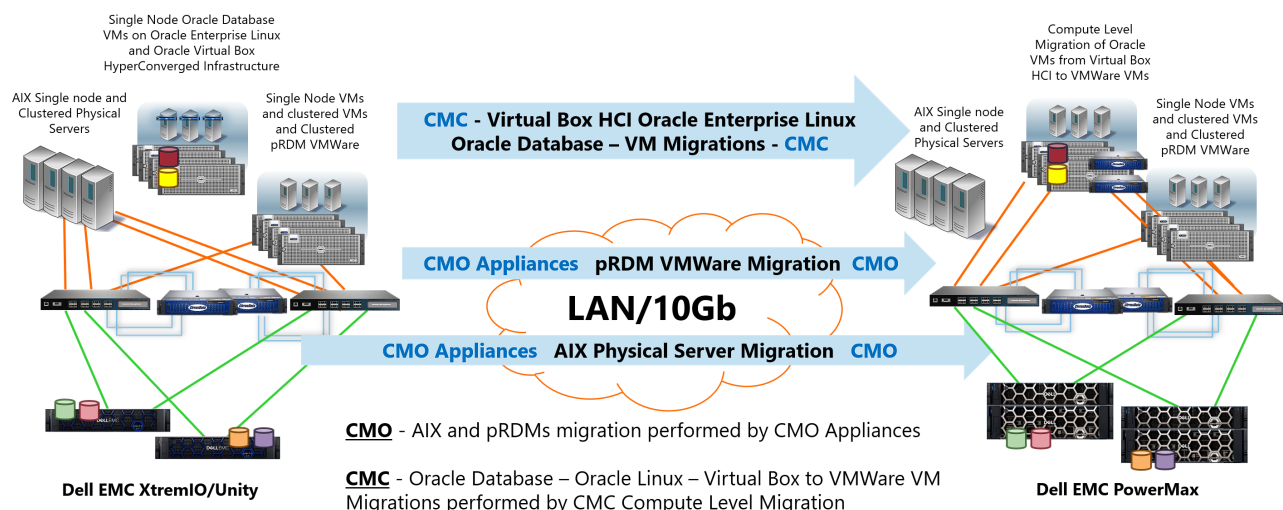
Single Node Oracle Database VMs on Oracle Enterprise Linux and Oracle Virtual Box HyperConverged Infrastructure

AIX Single node and Clustered Physical Servers

Single Node VMs and clustered VMs and Clustered pRDM VMWare

CMC - Virtual Box HCI Oracle Enterprise Linux Oracle Database – VM Migrations - CMC

Compute Level Migration of Oracle VMs from Virtual Box HCI to VMWare VMs

AIX Single node and Clustered Physical Servers

Single Node VMs and clustered VMs and Clustered pRDM VMWare

CMO Appliances pRDM VMWare Migration CMO

LAN/10Gb

CMO Appliances AIX Physical Server Migration CMO

CMO - AIX and pRDMs migration performed by CMO Appliances

CMC - Oracle Database – Oracle Linux – Virtual Box to VMWare VM Migrations performed by CMC Compute Level Migration

Dell EMC XtremIO/Unity

Dell EMC PowerMax